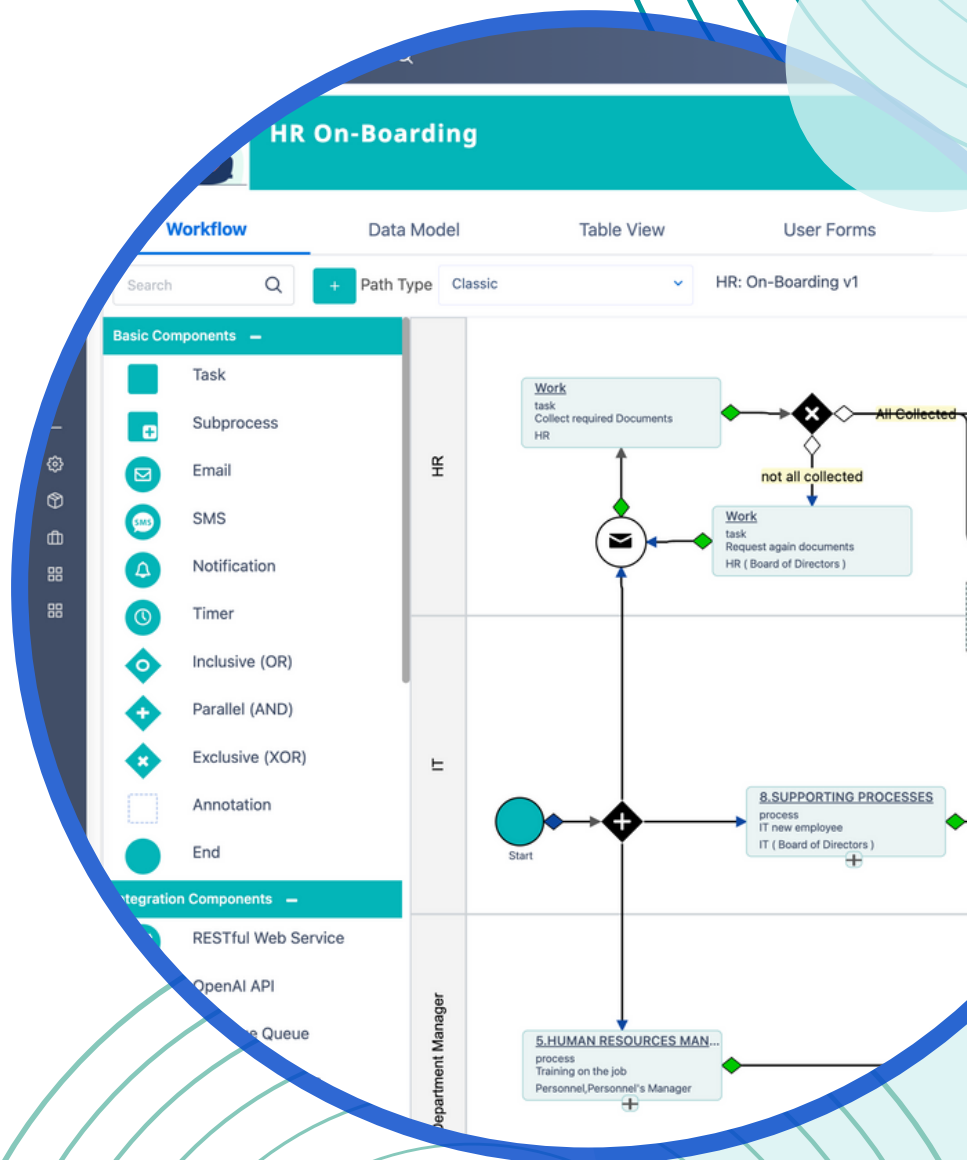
HR On-Boarding

Workflow
Data Model
Table View
User Forms

Search
+
Path Type
Classic
HR: On-Boarding v1

Basic Components –
Task
Subprocess
Email
SMS
Notification
Timer
Inclusive (OR)
Parallel (AND)
Exclusive (XOR)
Annotation
End

tegration Components –
RESTful Web Service
OpenAI API
e Queue

HR
Work
task
Collect required Documents
HR

All Collected
not all collected

Work
task
Request again documents
HR ( Board of Directors )

IT
Start
8.SUPPORTING PROCESSES
process
IT new employee
IT ( Board of Directors )

Department Manager
5.HUMAN RESOURCES MAN...
process
Training on the job
Personnel,Personnel's Manager